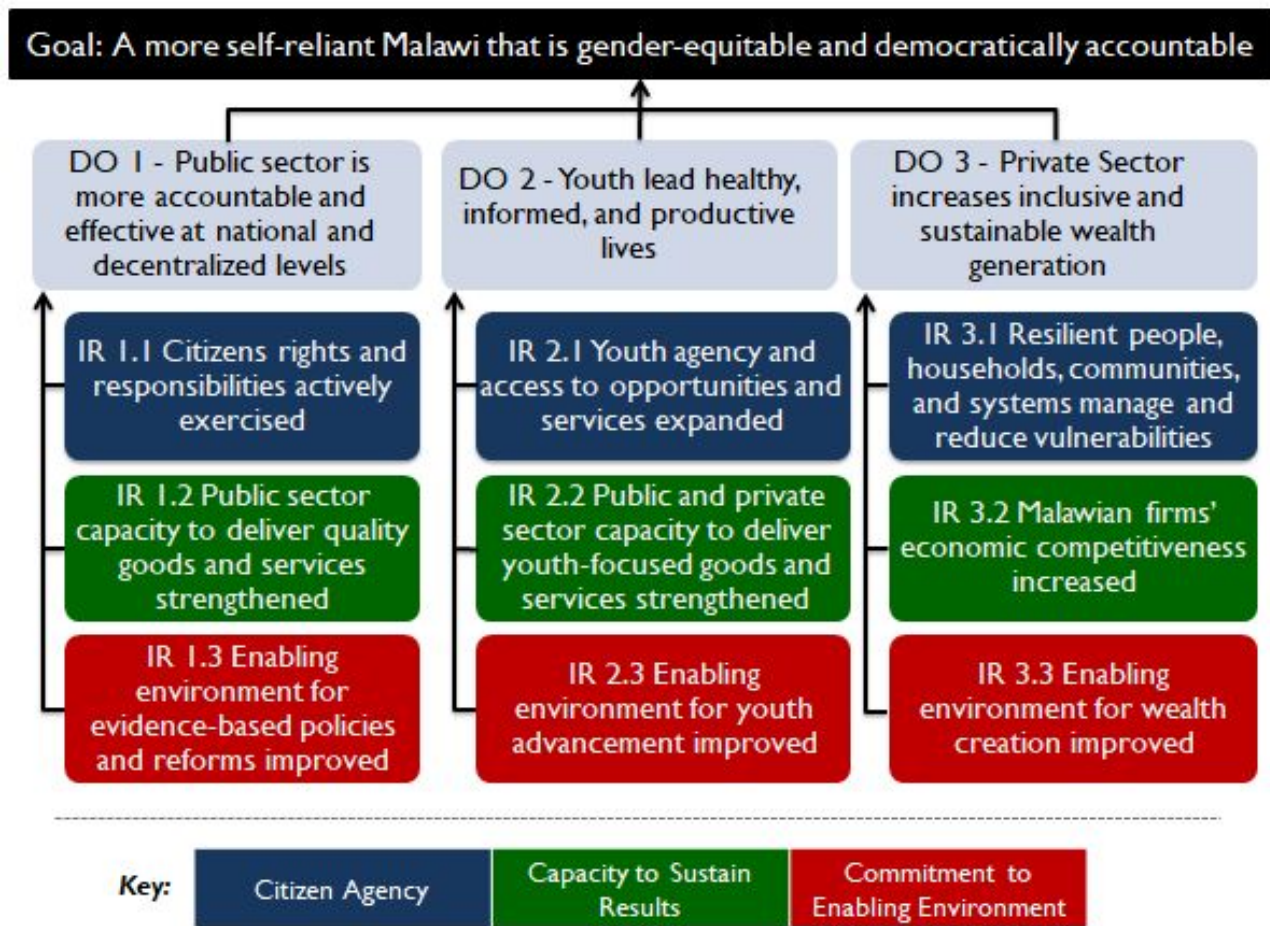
Goal: A more self-reliant Malawi that is gender-equitable and democratically accountable

DO 1 - Public sector is more accountable and effective at national and decentralized levels

IR 1.1 Citizens rights and responsibilities actively exercised

IR 1.2 Public sector capacity to deliver quality goods and services strengthened

IR 1.3 Enabling environment for evidence-based policies and reforms improved

DO 2 - Youth lead healthy, informed, and productive lives

IR 2.1 Youth agency and access to opportunities and services expanded

IR 2.2 Public and private sector capacity to deliver youth-focused goods and services strengthened

IR 2.3 Enabling environment for youth advancement improved

DO 3 - Private Sector increases inclusive and sustainable wealth generation

IR 3.1 Resilient people, households, communities, and systems manage and reduce vulnerabilities

IR 3.2 Malawian firms' economic competitiveness increased

IR 3.3 Enabling environment for wealth creation improved

Key: Citizen Agency | Capacity to Sustain Results | Commitment to Enabling Environment